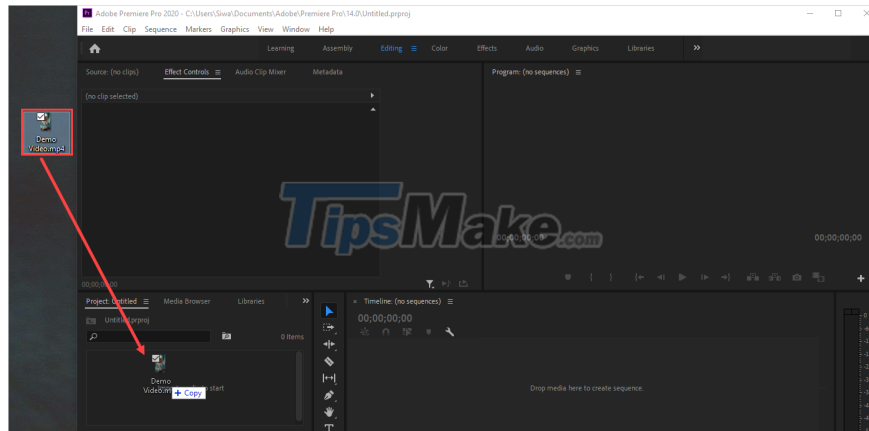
Demo Video.mp4

Adobe Premiere Pro 2020 - C:\Users\Siwa\Documents\Adobe\Premiere Pro\14.0\Untitled.prproj

File Edit Clip Sequence Markers Graphics View Window Help

Learning Assembly Editing Color Effects Audio Graphics Libraries »

Source: (no clips) Effect Controls Audio Clip Mixer Metadata

(no clip selected)

Program: (no sequences)

TipsMake.com

00;00;00;00

00;00;00;00

00;00;00;00

Project: Untitled Media Browser Libraries »

Untitled.prproj

0 Items

Demo Video.m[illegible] start

+ Copy

Timeline: (no sequences)

00;00;00;00

Drop media here to create sequence.